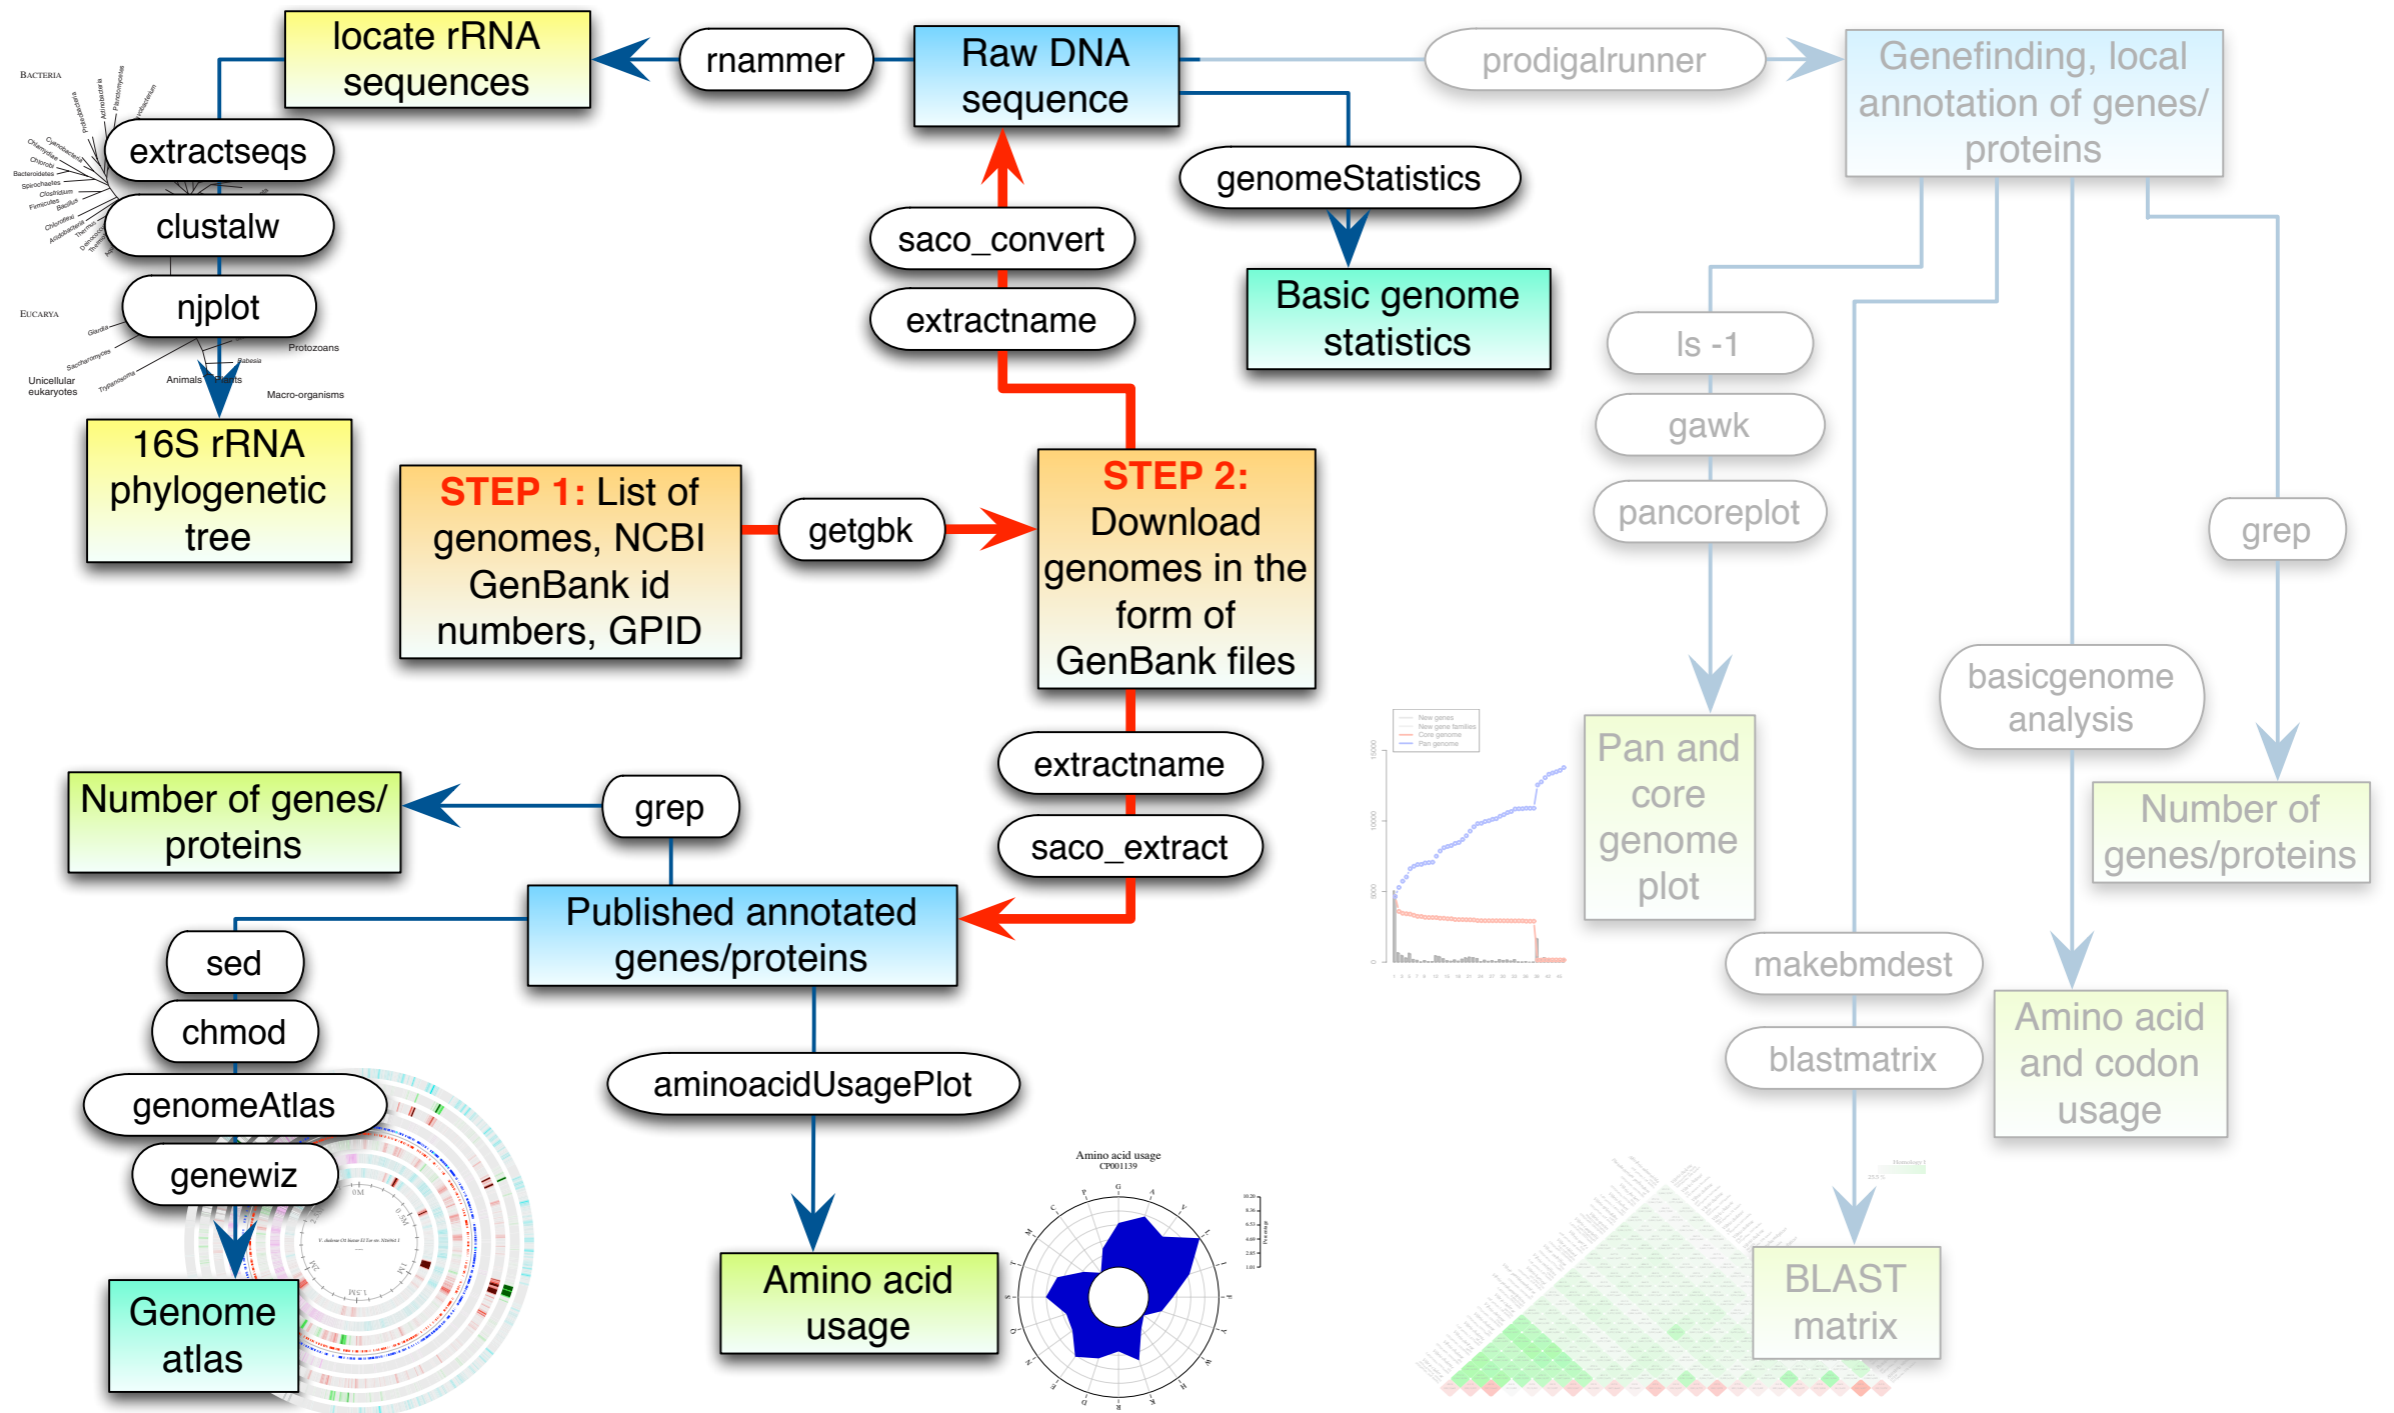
locate rRNA sequences

rnammer

Raw DNA sequence

prodigalrunner

Genefinding, local annotation of genes/ proteins

BACTERIA

extractseqs

clustalw

njplot

EUCARYA

Protozoans

Unicellular eukaryotes

Animals

Plants

Macro-organisms

genomeStatistics

saco_convert

extractname

Basic genome statistics

ls -1

gawk

pancoreplot

grep

16S rRNA phylogenetic tree

STEP 1: List of genomes, NCBI GenBank id numbers, GPID

getgbk

STEP 2: Download genomes in the form of GenBank files

basicgenome analysis

Pan and core genome plot

Number of genes/proteins

extractname

saco_extract

Number of genes/ proteins

grep

Published annotated genes/proteins

sed

chmod

genomeAtlas

genewiz

aminoacidUsagePlot

makebmdest

blastmatrix

Amino acid and codon usage

Amino acid usage

Genome atlas

Amino acid usage

BLAST matrix